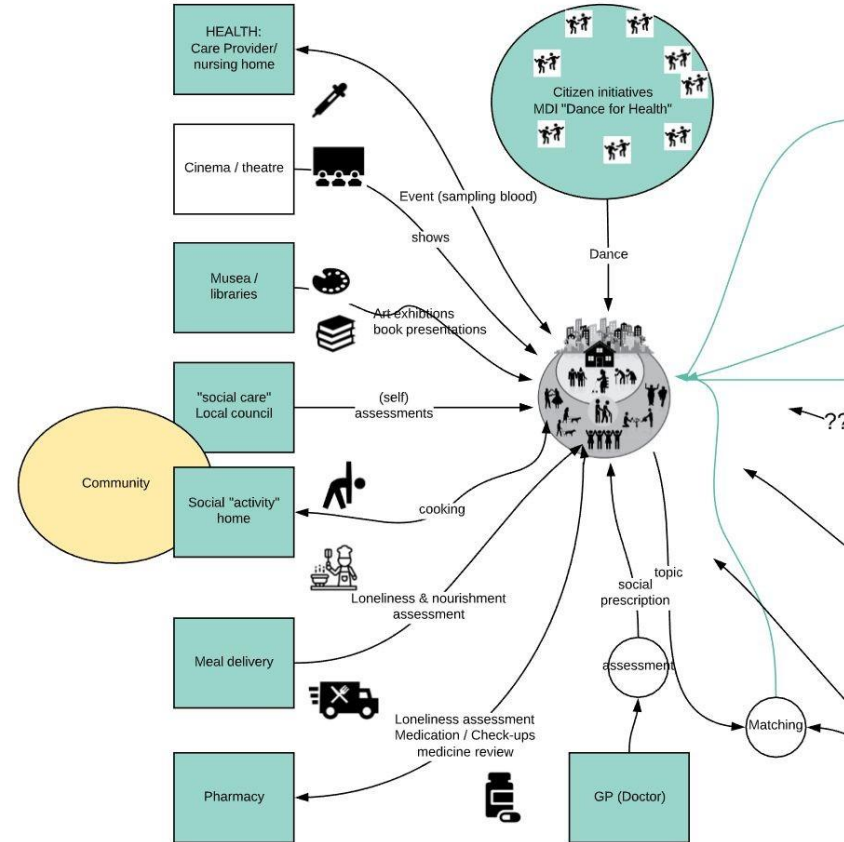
HEALTH: Care Provider/ nursing home

Cinema / theatre

Musea / libraries

"social care" Local council

Community

Social "activity" home

Meal delivery

Pharmacy

Citizen initiatives MDI "Dance for Health"

Dance

Event (sampling blood)

shows

Art exhibitions book presentations

(self) assessments

cooking

Loneliness & nourishment assessment

Loneliness assessment Medication / Check-ups medicine review

social prescription

topic

assessment

GP (Doctor)

Matching

??